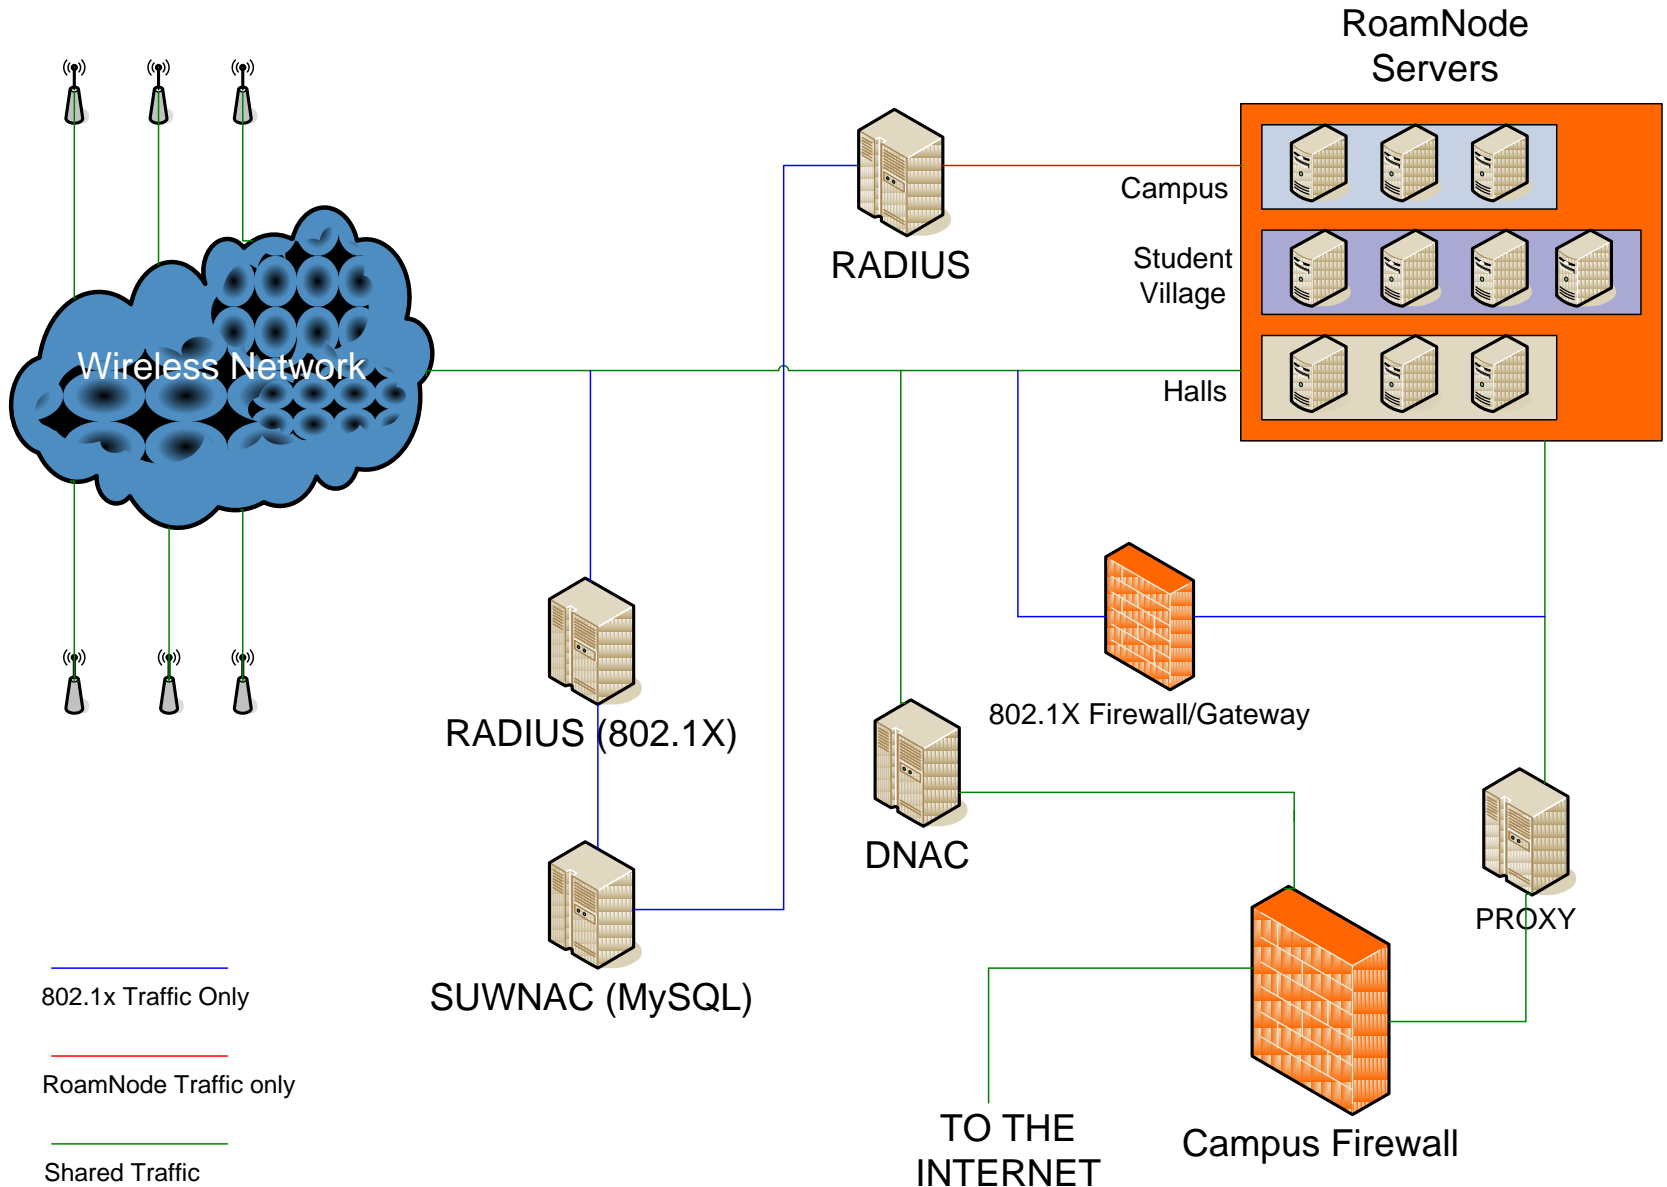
RoamNode Servers

Campus

Student Village

Halls

RADIUS

Wireless Network

RADIUS (802.1X)

802.1X Firewall/Gateway

DNAC

PROXY

SUWNAC (MySQL)

802.1x Traffic Only

RoamNode Traffic only

Shared Traffic

TO THE INTERNET

Campus Firewall